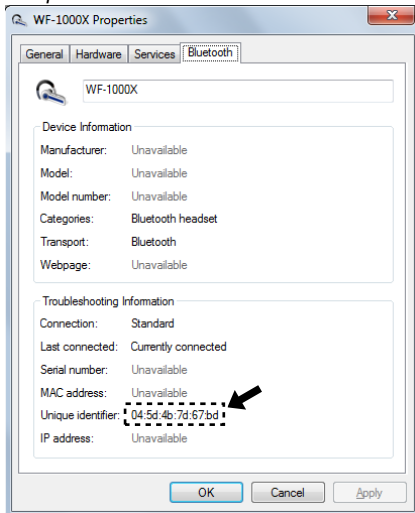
WF-1000X Properties

General | Hardware | Services | Bluetooth

WF-1000X

Device Information

| | |
|---|---|
| Manufacturer: | Unavailable |
| Model: | Unavailable |
| Model number: | Unavailable |
| Categories: | Bluetooth headset |
| Transport: | Bluetooth |
| Webpage: | Unavailable |

Troubleshooting Information

| | |
|---|---|
| Connection: | Standard |
| Last connected: | Currently connected |
| Serial number: | Unavailable |
| MAC address: | Unavailable |
| Unique identifier: | 04:5d:4b:7d:67:bd |
| IP address: | Unavailable |

OK | Cancel | Apply